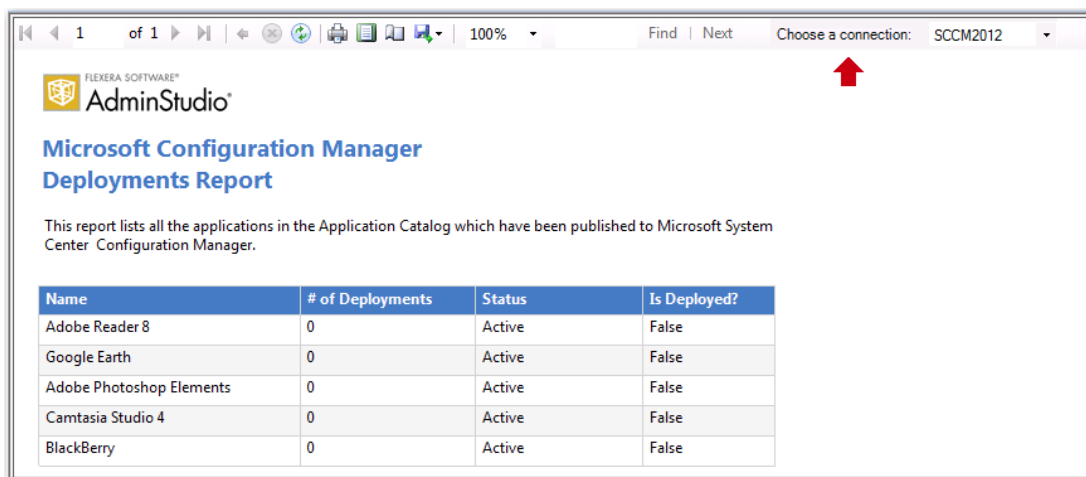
1 of 1 100% Find | Next Choose a connection: SCCM2012

FLEXERA SOFTWARE®
AdminStudio®

Microsoft Configuration Manager
Deployments Report

This report lists all the applications in the Application Catalog which have been published to Microsoft System Center Configuration Manager.

| Name | # of Deployments | Status | Is Deployed? |
|---|---|---|---|
| Adobe Reader 8 | 0 | Active | False |
| Google Earth | 0 | Active | False |
| Adobe Photoshop Elements | 0 | Active | False |
| Camtasia Studio 4 | 0 | Active | False |
| BlackBerry | 0 | Active | False |